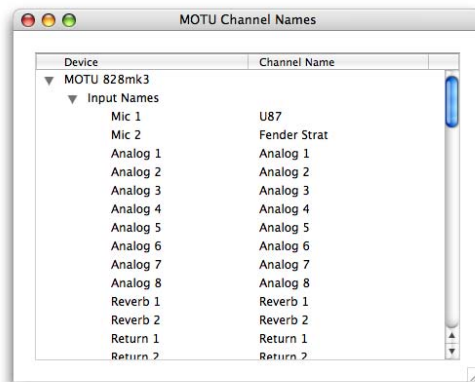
MOTU Channel Names

| Device | Channel Name |
|---|---|
| ▼ MOTU 828mk3 | |
| ▼ Input Names | |
| Mic 1 | U87 |
| Mic 2 | Fender Strat |
| Analog 1 | Analog 1 |
| Analog 2 | Analog 2 |
| Analog 3 | Analog 3 |
| Analog 4 | Analog 4 |
| Analog 5 | Analog 5 |
| Analog 6 | Analog 6 |
| Analog 7 | Analog 7 |
| Analog 8 | Analog 8 |
| Reverb 1 | Reverb 1 |
| Reverb 2 | Reverb 2 |
| Return 1 | Return 1 |
| Return 2 | Return 2 |